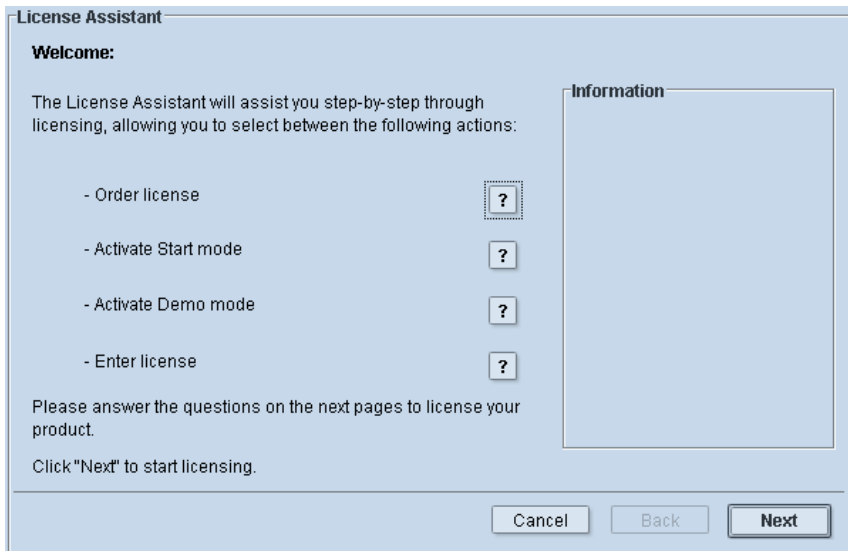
License Assistant

Welcome:

The License Assistant will assist you step-by-step through licensing, allowing you to select between the following actions:

- Order license ?

- Activate Start mode ?

- Activate Demo mode ?

- Enter license ?

Please answer the questions on the next pages to license your product.

Click "Next" to start licensing.

Information

Cancel Back Next